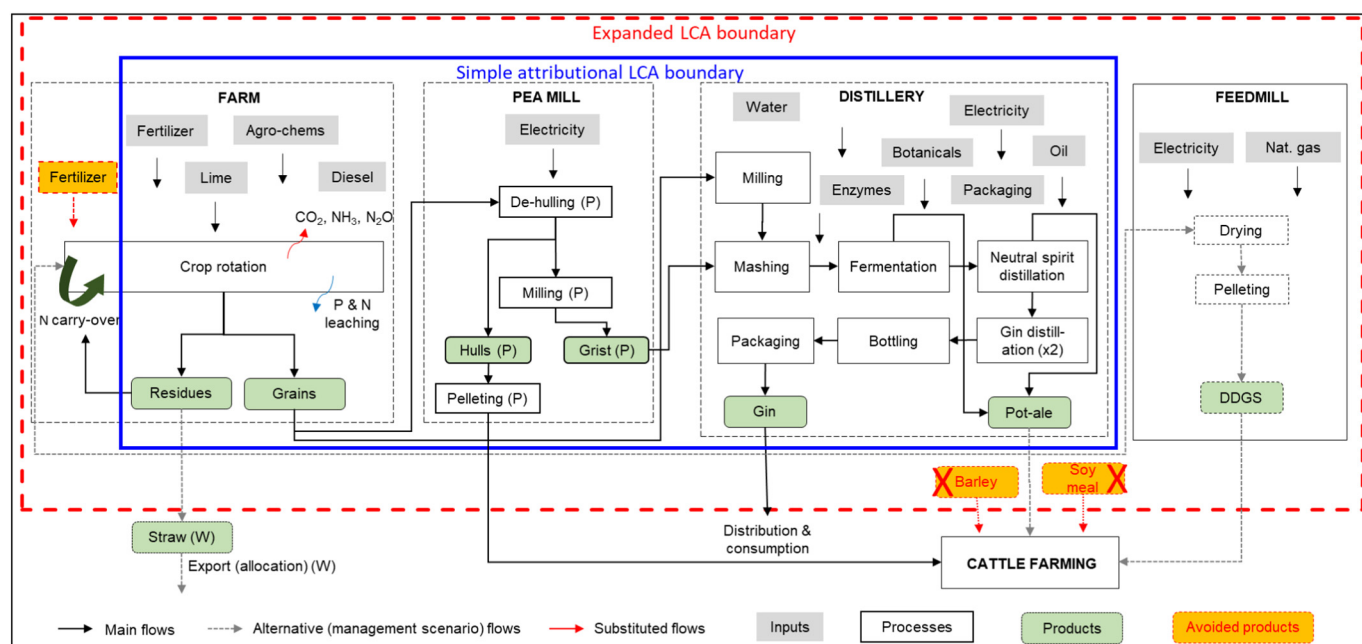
Expanded LCA boundary

Simple attributional LCA boundary

FARM

Fertilizer

Agro-chems

Lime

Diesel

Fertilizer

$CO_2$, $NH_3$, $N_2O$

Crop rotation

P & N leaching

N carry-over

Residues

Grains

PEA MILL

Electricity

De-hulling (P)

Milling (P)

Hulls (P)

Grist (P)

Pelleting (P)

DISTILLERY

Water

Electricity

Botanicals

Oil

Enzymes

Packaging

Milling

Mashing

Fermentation

Neutral spirit distillation

Packaging

Bottling

Gin distillation (x2)

Gin

Pot-ale

FEEDMILL

Electricity

Nat. gas

Drying

Pelleting

DDGS

Barley

Soy meal

Straw (W)

Export (allocation) (W)

Distribution & consumption

CATTLE FARMING

Main flows

Alternative (management scenario) flows

Substituted flows

Inputs

Processes

Products

Avoided products